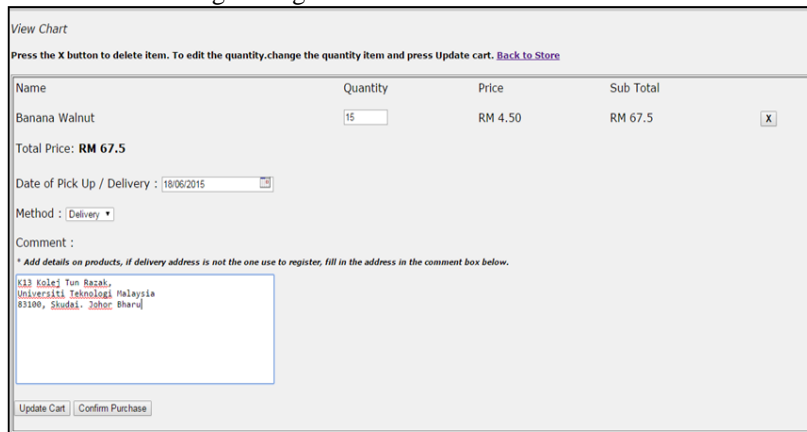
View Chart

Press the X button to delete item. To edit the quantity.change the quantity item and press Update cart. Back to Store

| Name | Quantity | Price | Sub Total | |
|---|---|---|---|---|
| Banana Walnut | 15 | RM 4.50 | RM 67.5 | X |

Total Price: RM 67.5

Date of Pick Up / Delivery : 18/06/2015

Method : Delivery

Comment :

* Add details on products, if delivery address is not the one use to register, fill in the address in the comment box below.

K13 Kolej Tun Razak,
Universiti Teknologi Malaysia
83100, Skudai. Johor Bharu

Update Cart   Confirm Purchase